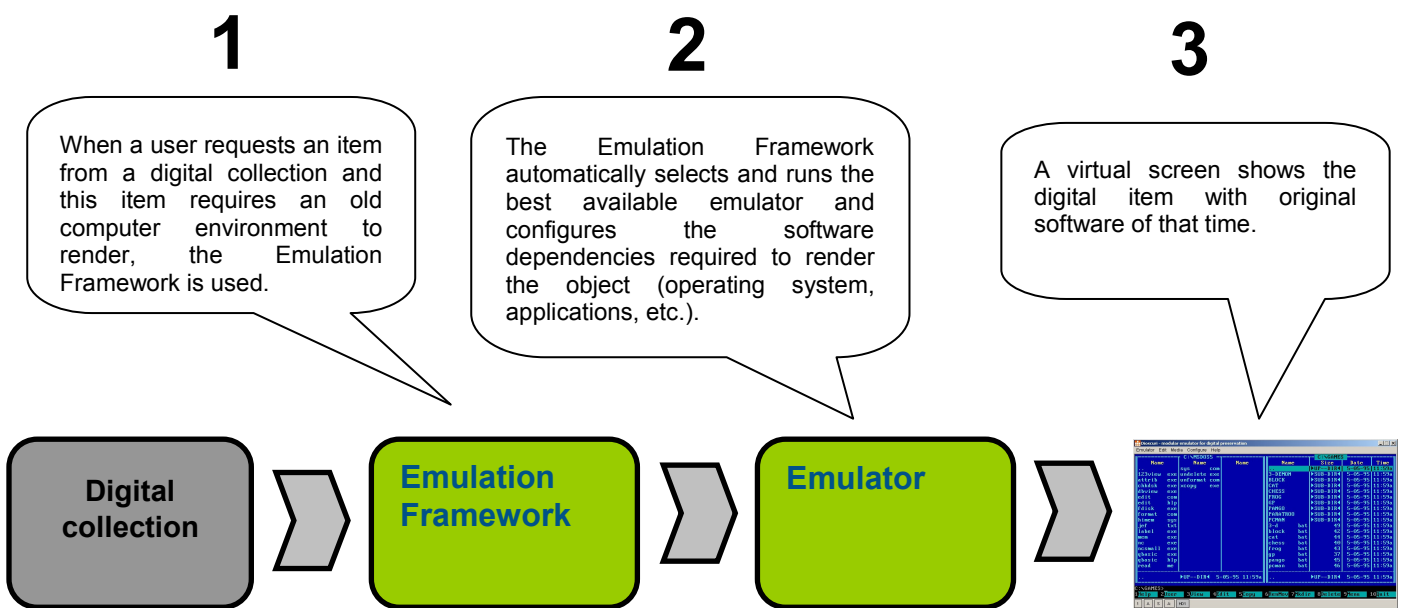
1

When a user requests an item from a digital collection and this item requires an old computer environment to render, the Emulation Framework is used.

2

The Emulation Framework automatically selects and runs the best available emulator and configures the software dependencies required to render the object (operating system, applications, etc.).

3

A virtual screen shows the digital item with original software of that time.

Digital collection

Emulation Framework

Emulator

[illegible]